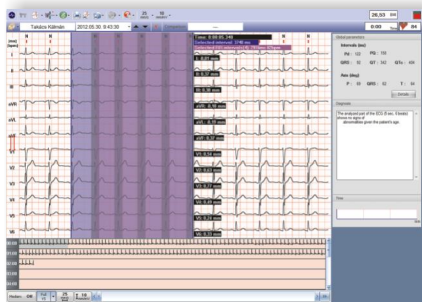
Takács Kálmán 2012.05.30. 9:43:30

26,55 84

0:00 84

Time: 0:00:05.240
Selected interval: 3740 ms

I
II
III
aVR
aVL
aVF
V1
V2
V3
V4
V5
V6

I: 0,81 mm
II: 0,37 mm
III: 0,36 mm
aVR: 0,18 mm
aVL: 0,42 mm
aVF: 0,37 mm
V1: 0,21 mm
V2: 0,63 mm
V3: 0,77 mm
V4: 0,46 mm
V5: 0,24 mm
V6: 0,20 mm

Global parameters

Intervals (ms):
PR: 132 PQ: 159
QRS: 92 QT: 342 QTc: 406

Axis (deg):
P: 55 QRS: 82 T: 39

Details

Diagnosis

The analysed part of the ECG (5 sec. 5 leads) shows no signs of abnormalities given the patient's age.

Note